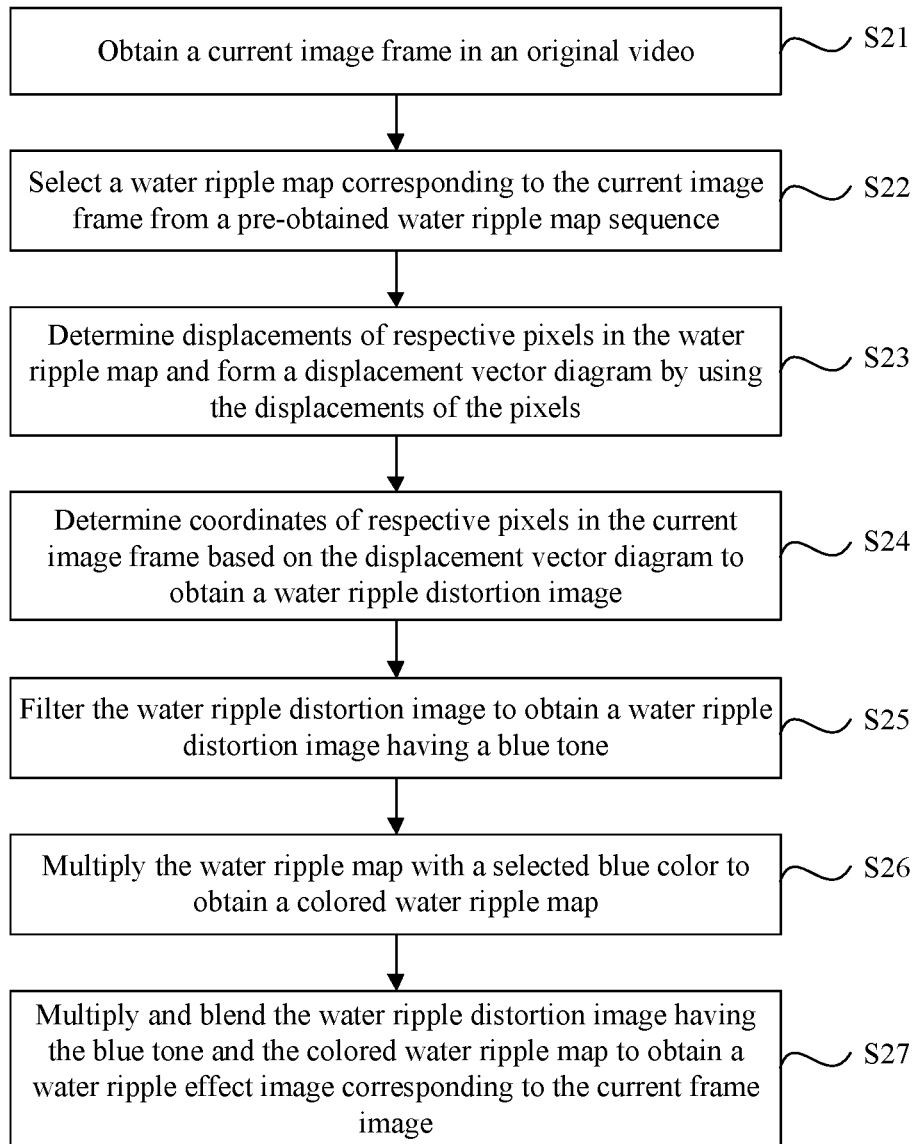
Obtain a current image frame in an original video

S21

Select a water ripple map corresponding to the current image frame from a pre-obtained water ripple map sequence

S22

Determine displacements of respective pixels in the water ripple map and form a displacement vector diagram by using the displacements of the pixels

S23

Determine coordinates of respective pixels in the current image frame based on the displacement vector diagram to obtain a water ripple distortion image

S24

Filter the water ripple distortion image to obtain a water ripple distortion image having a blue tone

S25

Multiply the water ripple map with a selected blue color to obtain a colored water ripple map

S26

Multiply and blend the water ripple distortion image having the blue tone and the colored water ripple map to obtain a water ripple effect image corresponding to the current frame image

S27